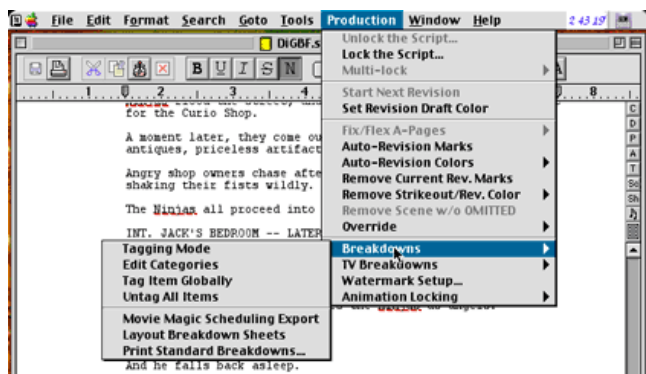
File Edit Format Search Goto Tools Production Window Help 2 43 19

DiGBF.s

B U I S N

1 2 4 8

for the Curio Shop.

A moment later, they come ou antiques, priceless artifact

Angry shop owners chase afte shaking their fists wildly.

The Ninjas all proceed into

INT. JACK'S BEDROOM -- LATER

And he falls back asleep.

Unlock the Script...
Lock the Script...
Multi-lock

Start Next Revision
Set Revision Draft Color

Fix/Flex A-Pages
Auto-Revision Marks
Auto-Revision Colors
Remove Current Rev. Marks
Remove Strikeout/Rev. Color
Remove Scene w/o OMITTED
Override

Breakdowns
TV Breakdowns
Watermark Setup...
Animation Locking

Tagging Mode
Edit Categories
Tag Item Globally
Untag All Items

Movie Magic Scheduling Export
Layout Breakdown Sheets
Print Standard Breakdowns...

C D P A T Sc Sh